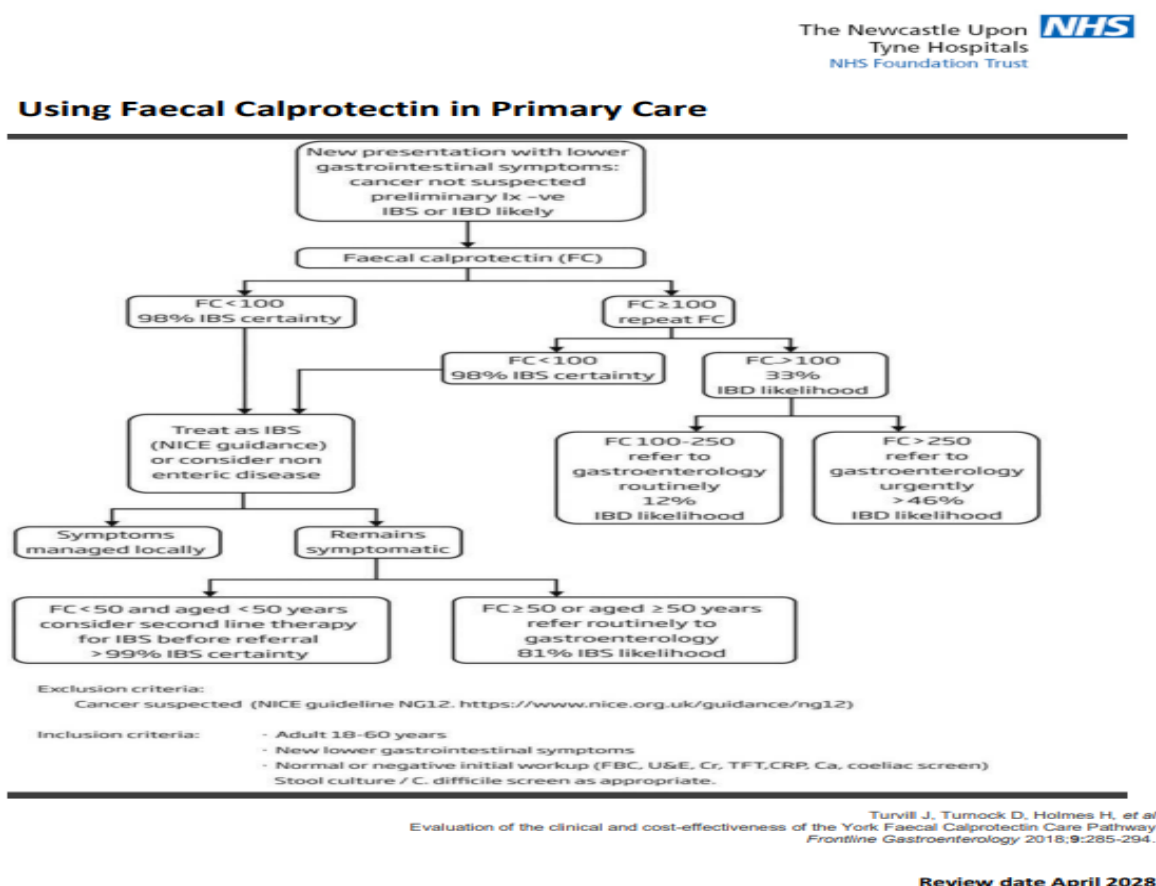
The Newcastle Upon Tyne Hospitals
NHS Foundation Trust
NHS

Using Faecal Calprotectin in Primary Care

New presentation with lower gastrointestinal symptoms: cancer not suspected preliminary Ix –ve IBS or IBD likely

Faecal calprotectin (FC)

FC<100
98% IBS certainty

FC≥100
repeat FC

FC<100
98% IBS certainty

FC>100
33%
IBD likelihood

Treat as IBS (NICE guidance) or consider non enteric disease

FC 100-250
refer to gastroenterology routinely
12%
IBD likelihood

FC>250
refer to gastroenterology urgently
>46%
IBD likelihood

Symptoms managed locally

Remains symptomatic

FC<50 and aged <50 years consider second line therapy for IBS before referral
>99% IBS certainty

FC≥50 or aged ≥50 years refer routinely to gastroenterology
81% IBS likelihood

Exclusion criteria:
Cancer suspected (NICE guideline NG12. https://www.nice.org.uk/guidance/ng12)

Inclusion criteria:
- Adult 18-60 years
- New lower gastrointestinal symptoms
- Normal or negative initial workup (FBC, U&E, Cr, TFT,CRP, Ca, coeliac screen)
Stool culture / C. difficile screen as appropriate.

Turvill J, Turnock D, Holmes H, et al
Evaluation of the clinical and cost-effectiveness of the York Faecal Calprotectin Care Pathway
Frontline Gastroenterology 2018;9:285-294.

Review date April 2028